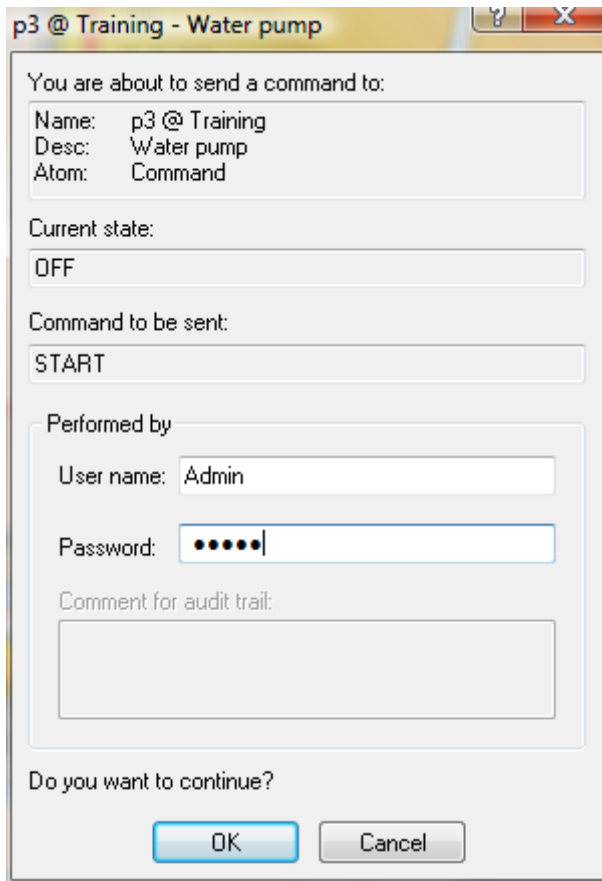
p3 @ Training - Water pump

?

X

You are about to send a command to:

Name: p3 @ Training
Desc: Water pump
Atom: Command

Current state:

OFF

Command to be sent:

START

Performed by

User name: Admin

Password: •••••

Comment for audit trail:

Do you want to continue?

OK

Cancel